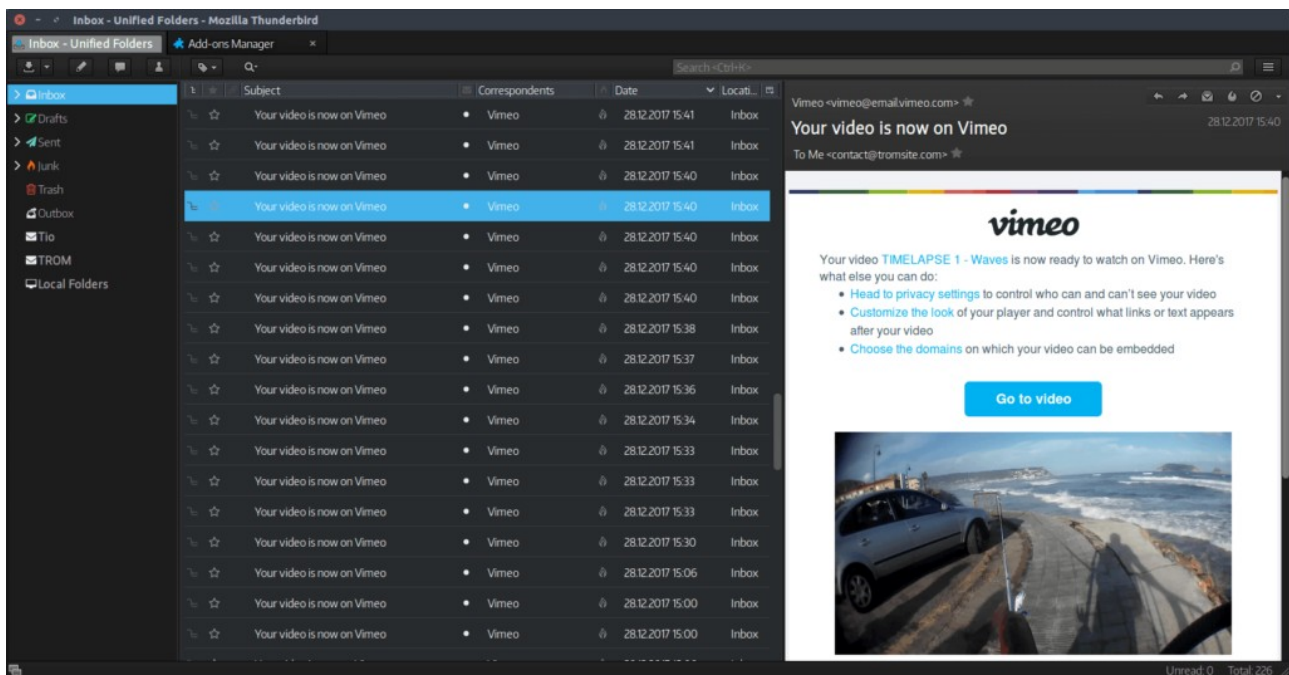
Inbox - Unified Folders - Mozilla Thunderbird

Inbox - Unified Folders
Add-ons Manager ×

Search <Ctrl+K>

Inbox
Drafts
Sent
Junk
Trash
Outbox
Tio
TROM
Local Folders

| Subject | Correspondents | Date | Locati... |
|---|---|---|---|
| Your video is now on Vimeo | Vimeo | 28.12.2017 15:41 | Inbox |
| Your video is now on Vimeo | Vimeo | 28.12.2017 15:41 | Inbox |
| Your video is now on Vimeo | Vimeo | 28.12.2017 15:40 | Inbox |
| Your video is now on Vimeo | Vimeo | 28.12.2017 15:40 | Inbox |
| Your video is now on Vimeo | Vimeo | 28.12.2017 15:40 | Inbox |
| Your video is now on Vimeo | Vimeo | 28.12.2017 15:40 | Inbox |
| Your video is now on Vimeo | Vimeo | 28.12.2017 15:40 | Inbox |
| Your video is now on Vimeo | Vimeo | 28.12.2017 15:38 | Inbox |
| Your video is now on Vimeo | Vimeo | 28.12.2017 15:37 | Inbox |
| Your video is now on Vimeo | Vimeo | 28.12.2017 15:36 | Inbox |
| Your video is now on Vimeo | Vimeo | 28.12.2017 15:34 | Inbox |
| Your video is now on Vimeo | Vimeo | 28.12.2017 15:33 | Inbox |
| Your video is now on Vimeo | Vimeo | 28.12.2017 15:33 | Inbox |
| Your video is now on Vimeo | Vimeo | 28.12.2017 15:33 | Inbox |
| Your video is now on Vimeo | Vimeo | 28.12.2017 15:30 | Inbox |
| Your video is now on Vimeo | Vimeo | 28.12.2017 15:06 | Inbox |
| Your video is now on Vimeo | Vimeo | 28.12.2017 15:00 | Inbox |
| Your video is now on Vimeo | Vimeo | 28.12.2017 15:00 | Inbox |

Vimeo <vimeo@email.vimeo.com>
Your video is now on Vimeo
28.12.2017 15:40
To Me <contact@tromsite.com>

vimeo

Your video TIMELAPSE 1 - Waves is now ready to watch on Vimeo. Here's what else you can do:
• Head to privacy settings to control who can and can't see your video
• Customize the look of your player and control what links or text appears after your video
• Choose the domains on which your video can be embedded

Go to video

Unread: 0 Total: 226